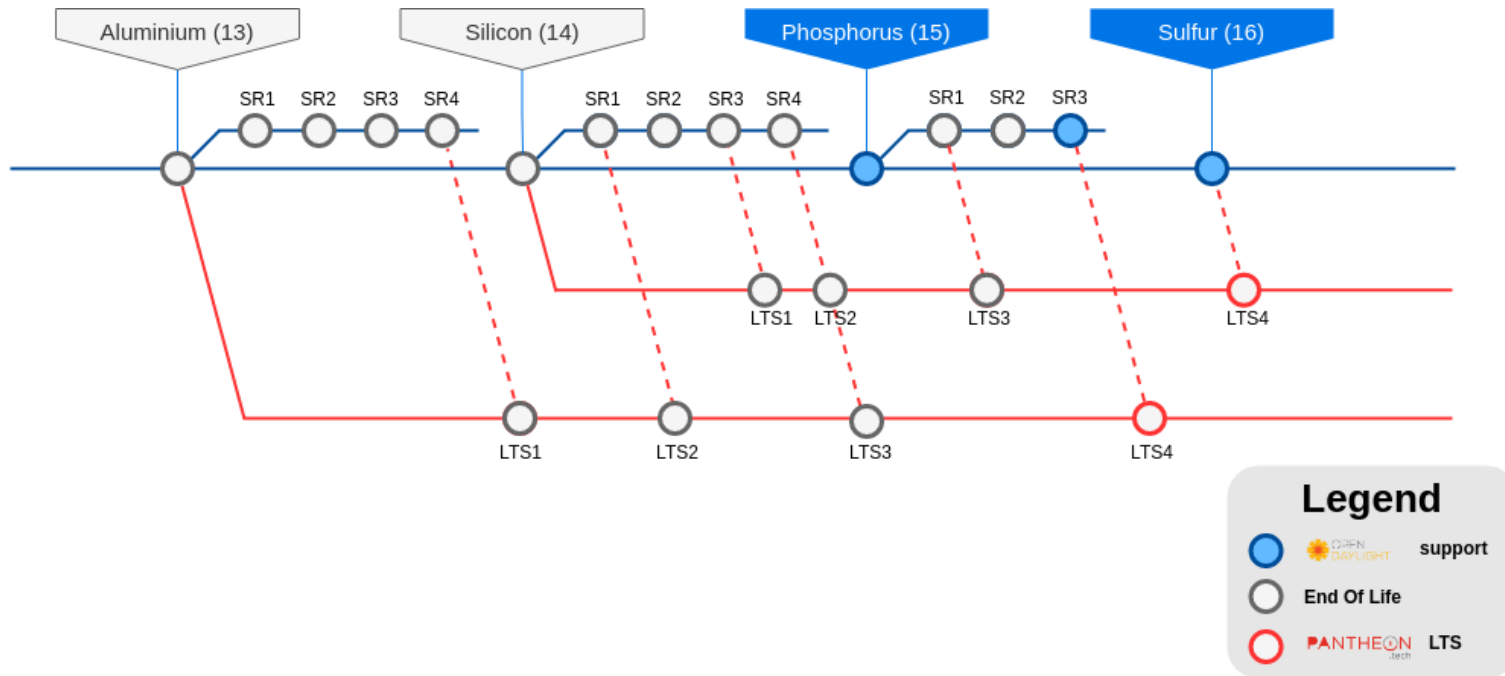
Aluminium (13)

Silicon (14)

Phosphorus (15)

Sulfur (16)

SR1 SR2 SR3 SR4

SR1 SR2 SR3 SR4

SR1 SR2 SR3

LTS1 LTS2 LTS3 LTS4

LTS1 LTS2 LTS3 LTS4

Legend

OPEN DAYLIGHT support

End Of Life

PANTHEON .tech LTS